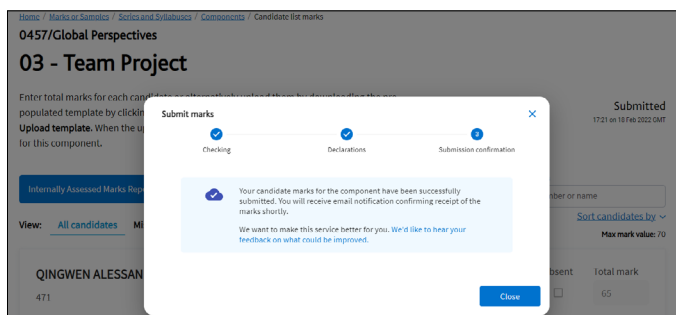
Home / Marks or Samples / Series and Syllabuses / Components / Candidate list marks

0457/Global Perspectives

03 - Team Project

Enter total marks for each candidate or alternatively upload them by downloading the pre-populated template by clickin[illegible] Upload template. When the up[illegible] for this component.

Submitted
17:21 on 16 Feb 2022 GMT

Internally Assessed Marks Rep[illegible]

View: All candidates Mi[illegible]

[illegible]mber or name

Sort candidates by

Max mark value: 70

QINGWEN ALESSAN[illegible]
471

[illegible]bsent Total mark
65

Submit marks

Checking Declarations Submission confirmation
3

Your candidate marks for the component have been successfully submitted. You will receive email notification confirming receipt of the marks shortly.

We want to make this service better for you. We'd like to hear your feedback on what could be improved.

Close